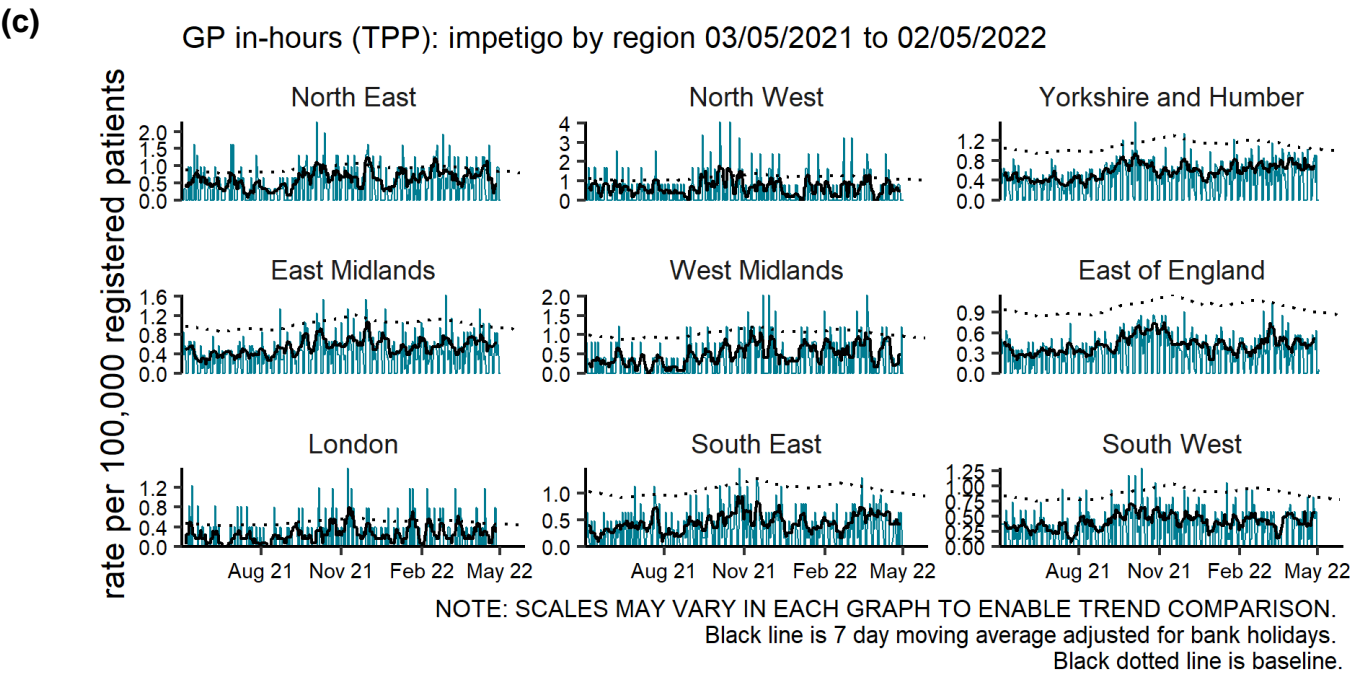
(c)

GP in-hours (TPP): impetigo by region 03/05/2021 to 02/05/2022

rate per 100,000 registered patients

North East
2.0
1.5
1.0
0.5
0.0

North West
4
3
2
1
0

Yorkshire and Humber
1.2
0.8
0.4
0.0

East Midlands
1.6
1.2
0.8
0.4
0.0

West Midlands
2.0
1.5
1.0
0.5
0.0

East of England
0.9
0.6
0.3
0.0

London
1.2
0.8
0.4
0.0
Aug 21 Nov 21 Feb 22 May 22

South East
1.0
0.5
0.0
Aug 21 Nov 21 Feb 22 May 22

South West
1.25
1.00
0.75
0.50
0.25
0.00
Aug 21 Nov 21 Feb 22 May 22

NOTE: SCALES MAY VARY IN EACH GRAPH TO ENABLE TREND COMPARISON.
Black line is 7 day moving average adjusted for bank holidays.
Black dotted line is baseline.